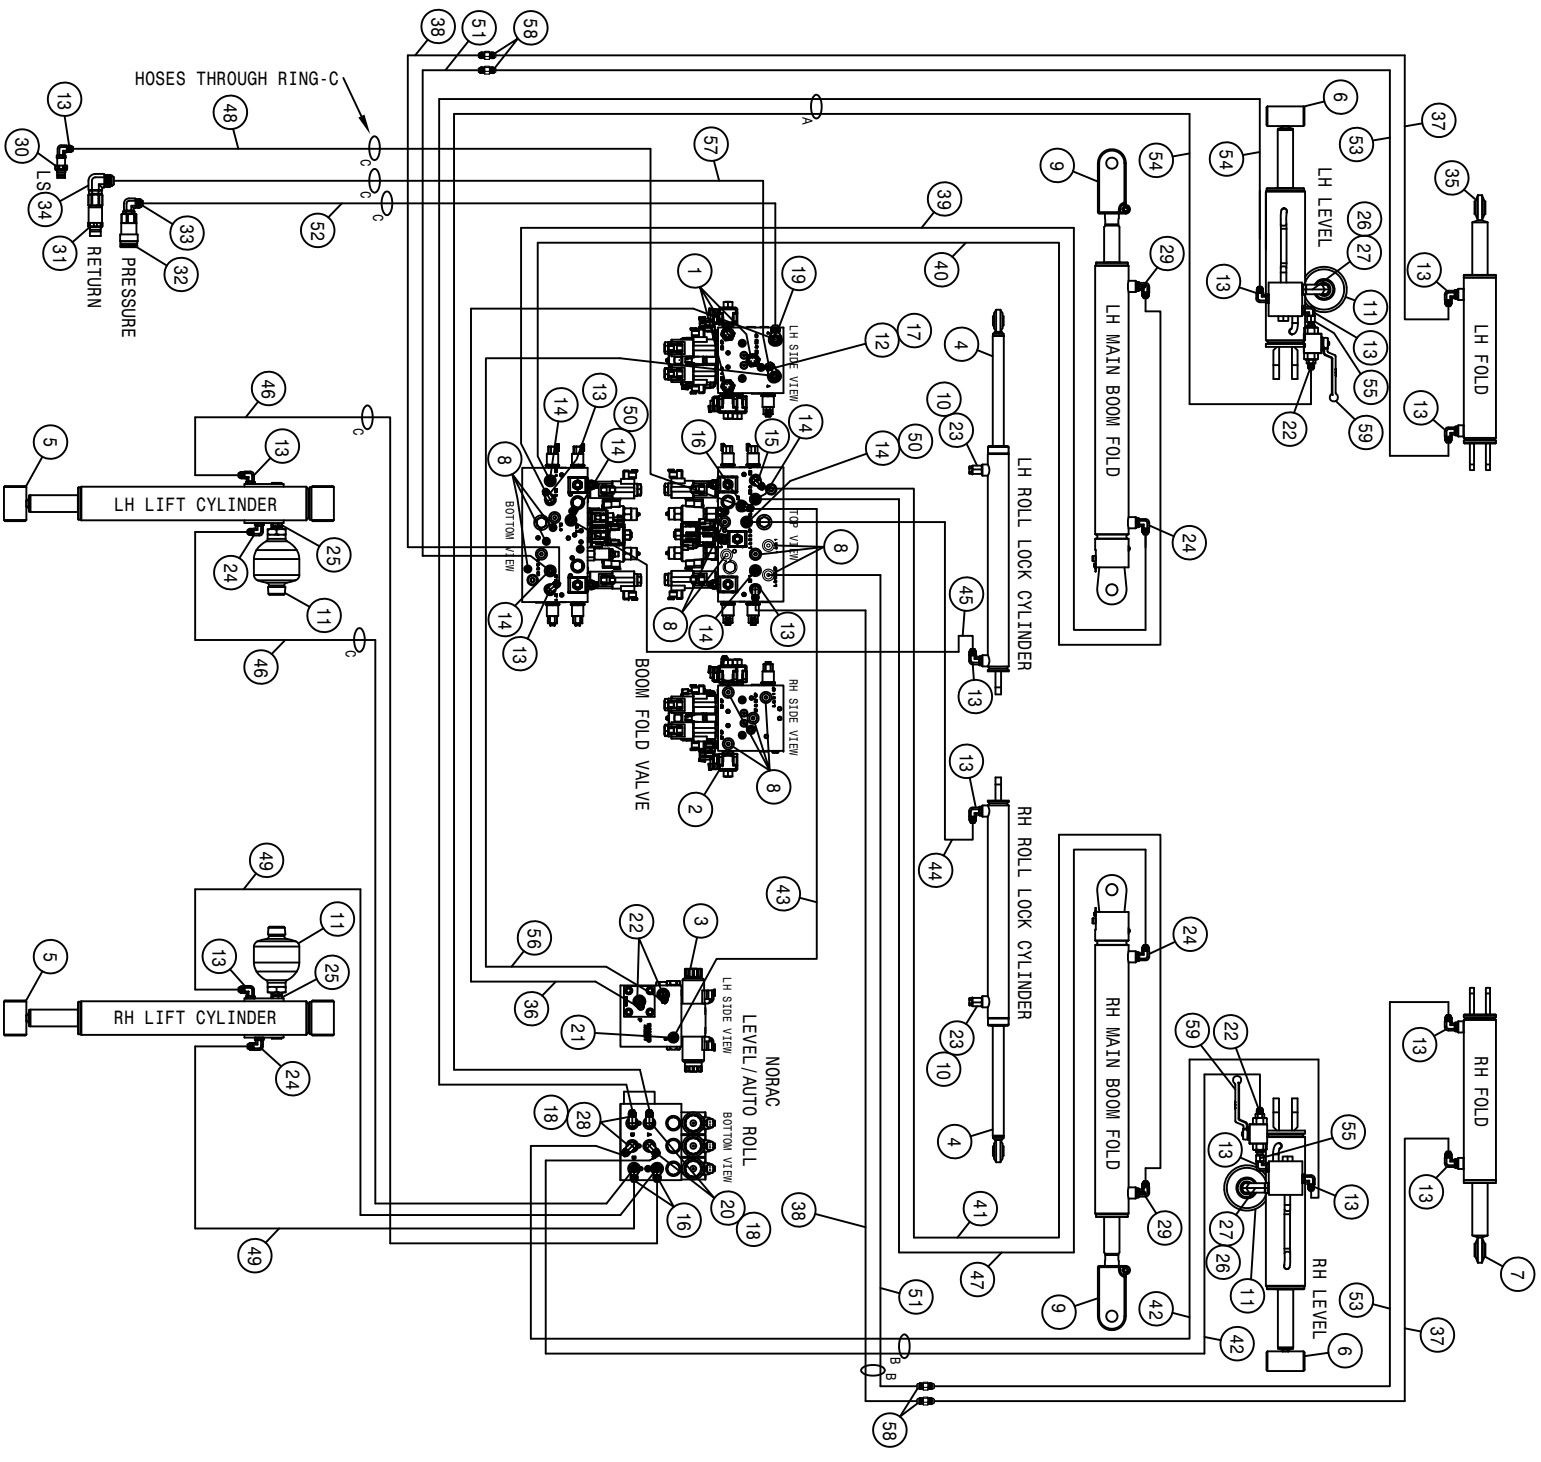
HOSES THROUGH RING-C

38 51 58

13 48 30 LS 34 31 RETURN 33 32 PRESSURE 52 C C C 57 A

6 54 53 37 LH LEVEL 35 9 54 39 26 27 40 29 13 11 13 13 55 22 59 LH FOLD

1 19 LH SIDE VIEW 12 17 4 10 23 LH MAIN BOOM FOLD LH ROLL LOCK CYLINDER

46 C 13 5 LH LIFT CYLINDER 25 24 11 46 C

14 13 50 8 BOTTOM VIEW 14 16 15 14 50 TOP VIEW 8 14 13 8 14 13 24 45 13

BOOM FOLD VALVE RH SIDE VIEW 8 2

13 44 RH ROLL LOCK CYLINDER RH MAIN BOOM FOLD 24 23 10 4

49 11 13 25 5 RH LIFT CYLINDER 24 43 56 22 3 36 21 LH SIDE VIEW NORAC LEVEL/AUTO ROLL

18 28 BOTTOM VIEW 16 20 18 49

13 RH FOLD 59 22 55 13 13 13 27 26 11 29 41 38 47 9 42 42 RH LEVEL 6 53 37 7 51 B B 58